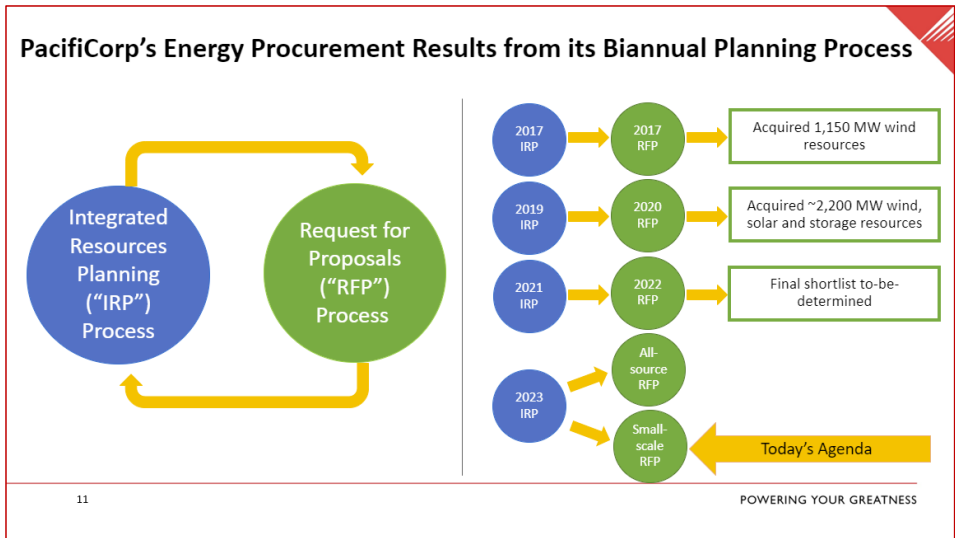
PacifiCorp's Energy Procurement Results from its Biannual Planning Process

Integrated Resources Planning ("IRP") Process

Request for Proposals ("RFP") Process

2017 IRP

2017 RFP

Acquired 1,150 MW wind resources

2019 IRP

2020 RFP

Acquired ~2,200 MW wind, solar and storage resources

2021 IRP

2022 RFP

Final shortlist to-be-determined

2023 IRP

All-source RFP

Small-scale RFP

Today's Agenda

11

POWERING YOUR GREATNESS